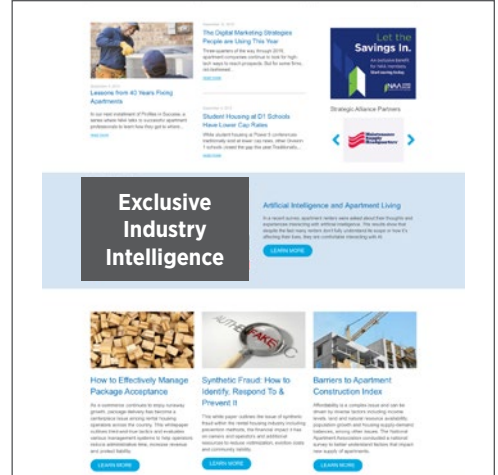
The Digital Marketing Strategies People are Using This Year

Lessons from 40 Years Fixing Apartments

Student Housing at D1 Schools Have Lower Cap Rates

Let the Savings In.

NAA

Strategic Alliance Partners

Exclusive Industry Intelligence

Artificial Intelligence and Apartment Living

LEARN MORE

How to Effectively Manage Package Acceptance

LEARN MORE

Synthetic Fraud: How to Identify, Respond To & Prevent It

FAKE

LEARN MORE

Barriers to Apartment Construction Index

LEARN MORE